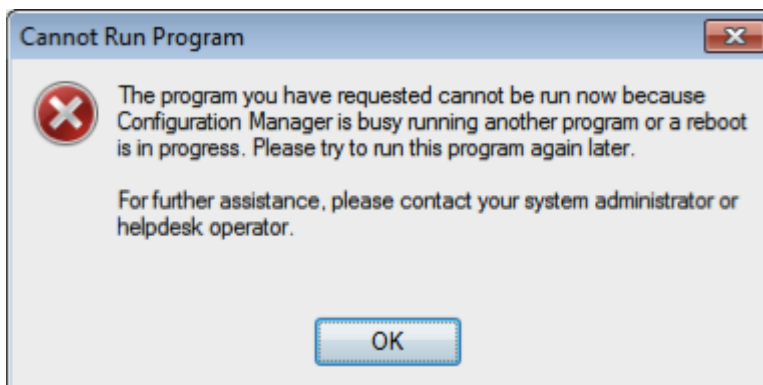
Cannot Run Program

The program you have requested cannot be run now because Configuration Manager is busy running another program or a reboot is in progress. Please try to run this program again later.

For further assistance, please contact your system administrator or helpdesk operator.

OK